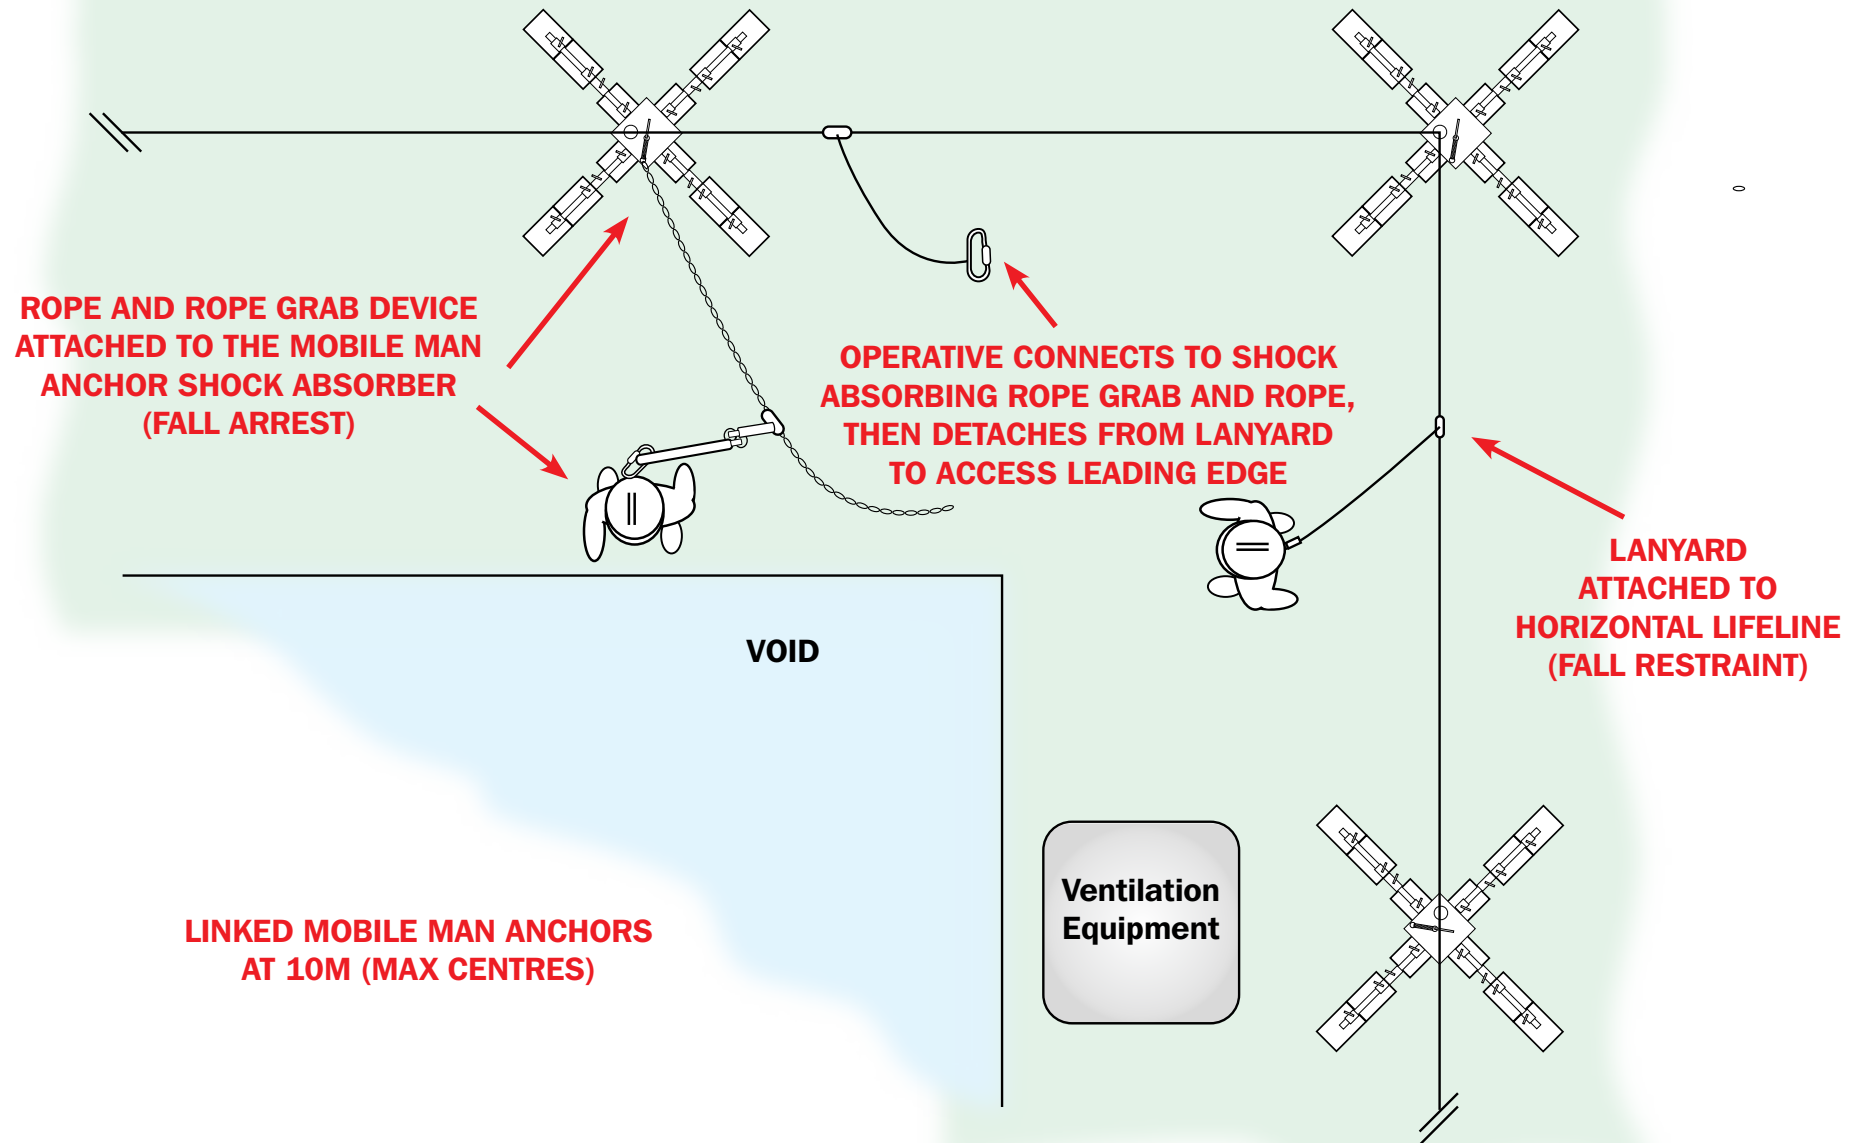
ROPE AND ROPE GRAB DEVICE ATTACHED TO THE MOBILE MAN ANCHOR SHOCK ABSORBER (FALL ARREST)

OPERATIVE CONNECTS TO SHOCK ABSORBING ROPE GRAB AND ROPE, THEN DETACHES FROM LANYARD TO ACCESS LEADING EDGE

LANYARD ATTACHED TO HORIZONTAL LIFELINE (FALL RESTRAINT)

VOID

Ventilation Equipment

LINKED MOBILE MAN ANCHORS AT 10M (MAX CENTRES)